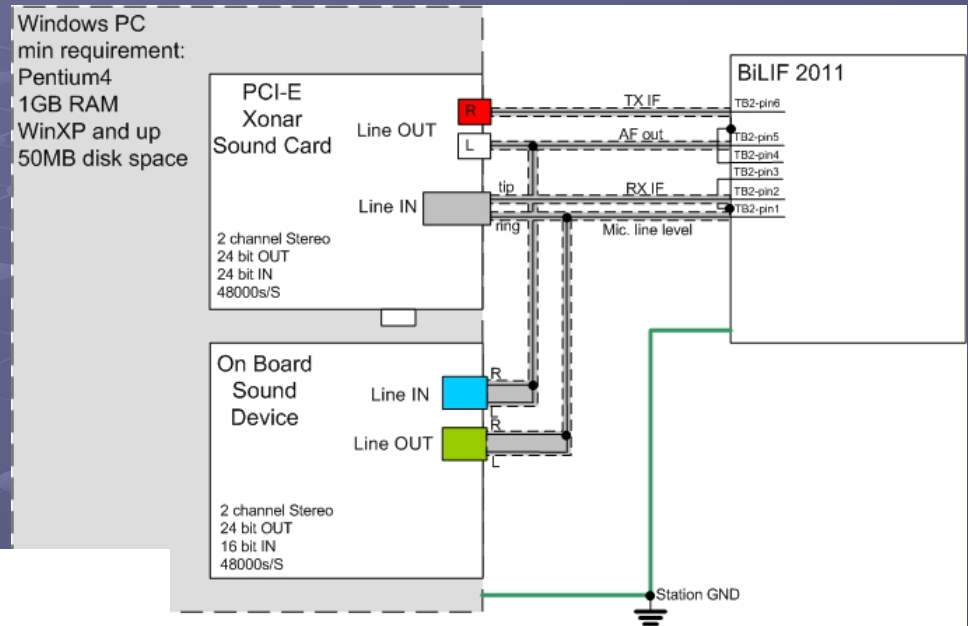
Windows PC
min requirement:
Pentium4
1GB RAM
WinXP and up
50MB disk space

PCI-E
Xonar
Sound Card

Line OUT
R
L

Line IN
tip
ring

2 channel Stereo
24 bit OUT
24 bit IN
48000s/S

TX IF
AF out
RX IF
Mic. line level

BiLIF 2011
TB2-pin6
TB2-pin5
TB2-pin4
TB2-pin3
TB2-pin2
TB2-pin1

On Board
Sound
Device

Line IN
R
L
Line OUT
R
L

2 channel Stereo
24 bit OUT
16 bit IN
48000s/S

Station GND